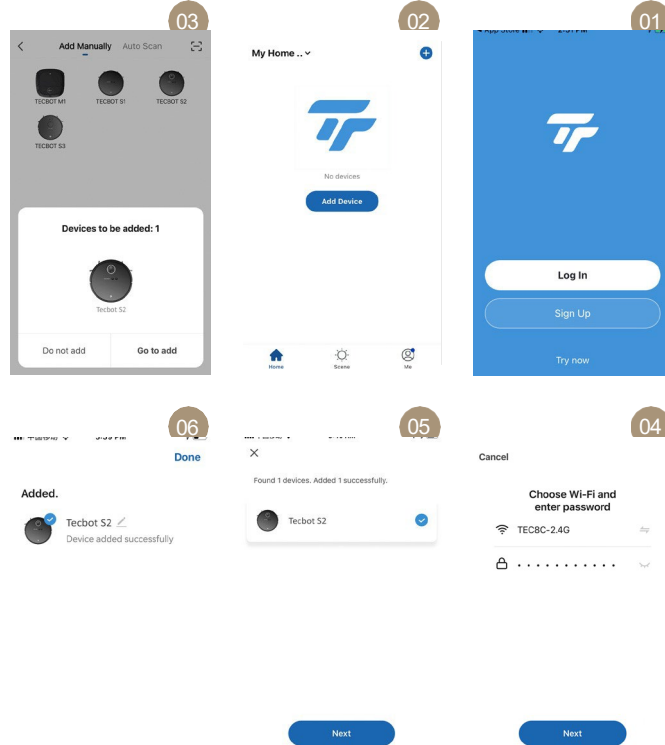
03

Add Manually Auto Scan

TECBOT M1 TECBOT S1 TECBOT S2

TECBOT S3

Devices to be added: 1

Tecbot S2

Do not add Go to add

02

My Home ..

No devices

Add Device

Home Scene Me

01

Log In

Sign Up

Try now

06

Done

Added.

Tecbot S2

Device added successfully

05

Found 1 devices. Added 1 successfully.

Tecbot S2

Next

04

Cancel

Choose Wi-Fi and enter password

TEC8C-2.4G

Next